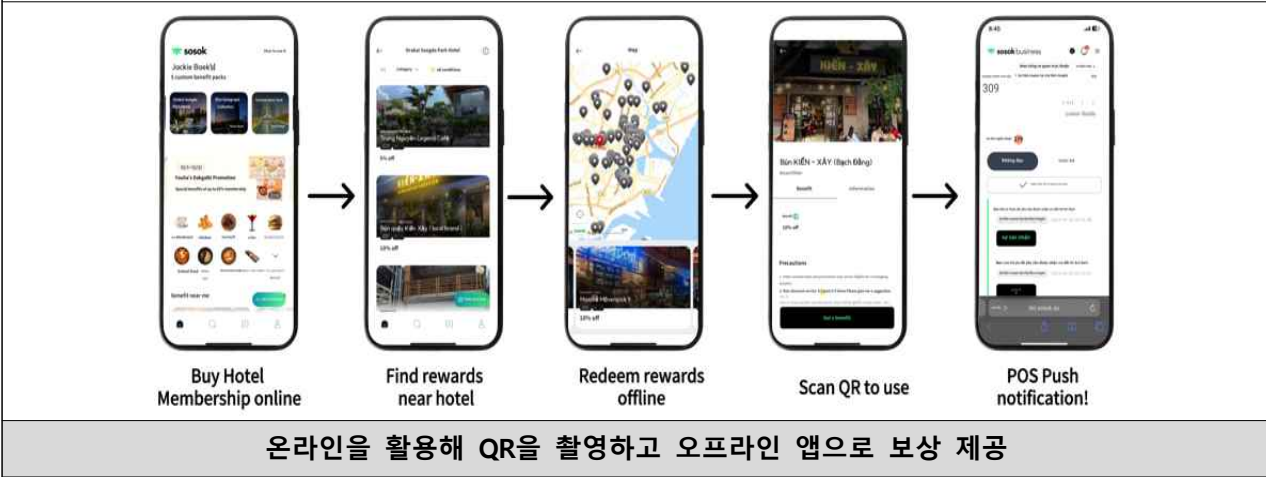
sosok

Jackie Baek님
5 custom benefit packs

Youhe's Bakgatti Promotion

Benefit near me

Grand Saigon Park Hotel

Trung Nguyên Legend Café

5% off

Bún quậy Kiến Xây

10% off

Map

10% off

Bún KIẾN - XÂY (Bạch Đằng)

Benefit

Information

10% off

Precautions

Get a benefit

sosok business

309

Buy Hotel Membership online

Find rewards near hotel

Redeem rewards offline

Scan QR to use

POS Push notification!

온라인을 활용해 QR을 촬영하고 오프라인 앱으로 보상 제공